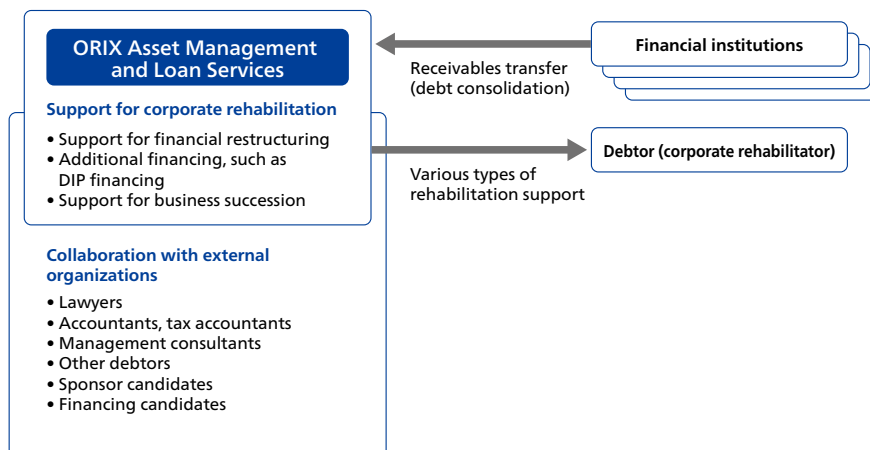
ORIX Asset Management and Loan Services

Support for corporate rehabilitation

• Support for financial restructuring
• Additional financing, such as DIP financing
• Support for business succession

Collaboration with external organizations

• Lawyers
• Accountants, tax accountants
• Management consultants
• Other debtors
• Sponsor candidates
• Financing candidates

Financial institutions

Receivables transfer (debt consolidation)

Debtor (corporate rehabilitator)

Various types of rehabilitation support